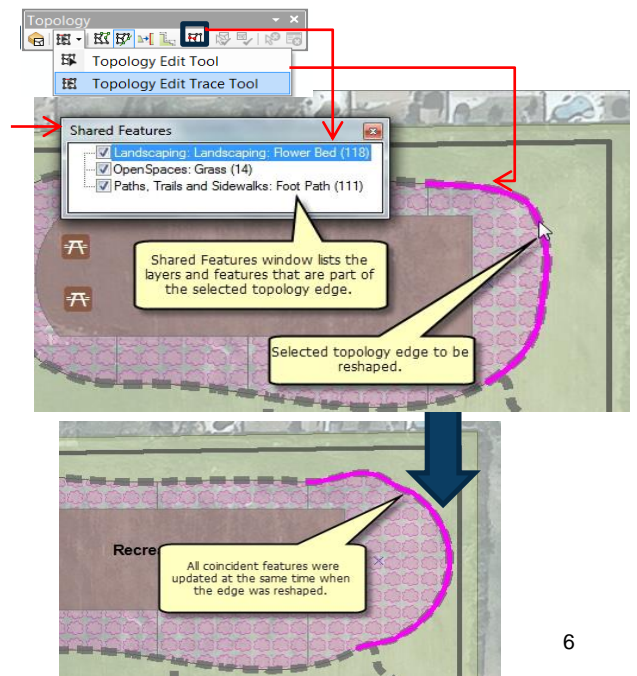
Topology

Topology Edit Tool

Topology Edit Trace Tool

Shared Features

Landscaping: Landscaping: Flower Bed (118)

OpenSpaces: Grass (14)

Paths, Trails and Sidewalks: Foot Path (111)

Shared Features window lists the layers and features that are part of the selected topology edge.

Selected topology edge to be reshaped.

Recre

All coincident features were updated at the same time when the edge was reshaped.

6